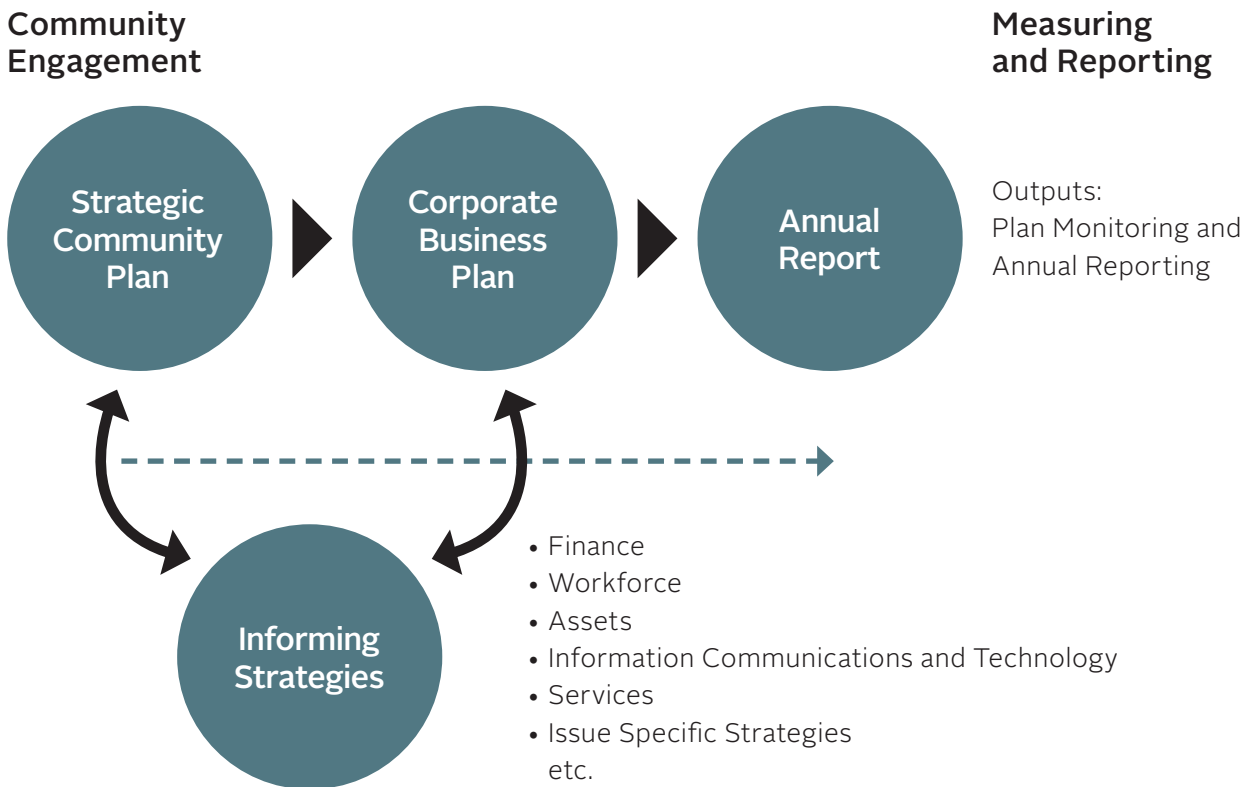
Community Engagement

Measuring and Reporting

Strategic Community Plan

Corporate Business Plan

Annual Report

Outputs:
Plan Monitoring and Annual Reporting

Informing Strategies

• Finance
• Workforce
• Assets
• Information Communications and Technology
• Services
• Issue Specific Strategies
etc.